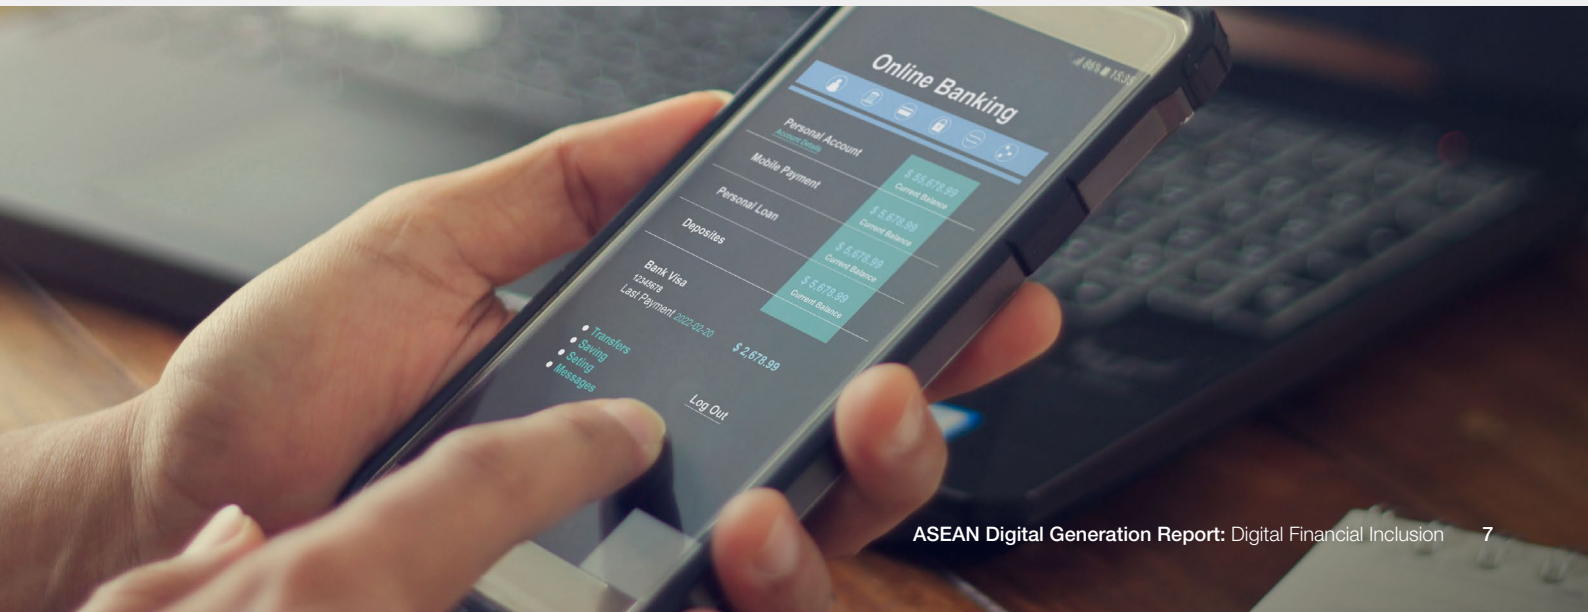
Online Banking

Personal Account
Accounts Details

Mobile Payment

Personal Loan

Deposites

$ 55,678.99
Current Balance

$ 5,678.99
Current Balance

$ 5,678.99
Current Balance

$ 5,678.99
Current Balance

Bank Visa
12345678
Last Payment 2022-02-20

$ 2,678.99

• Transfers
• Saving
• Setting
• Messages

Log Out

ASEAN Digital Generation Report: Digital Financial Inclusion 7